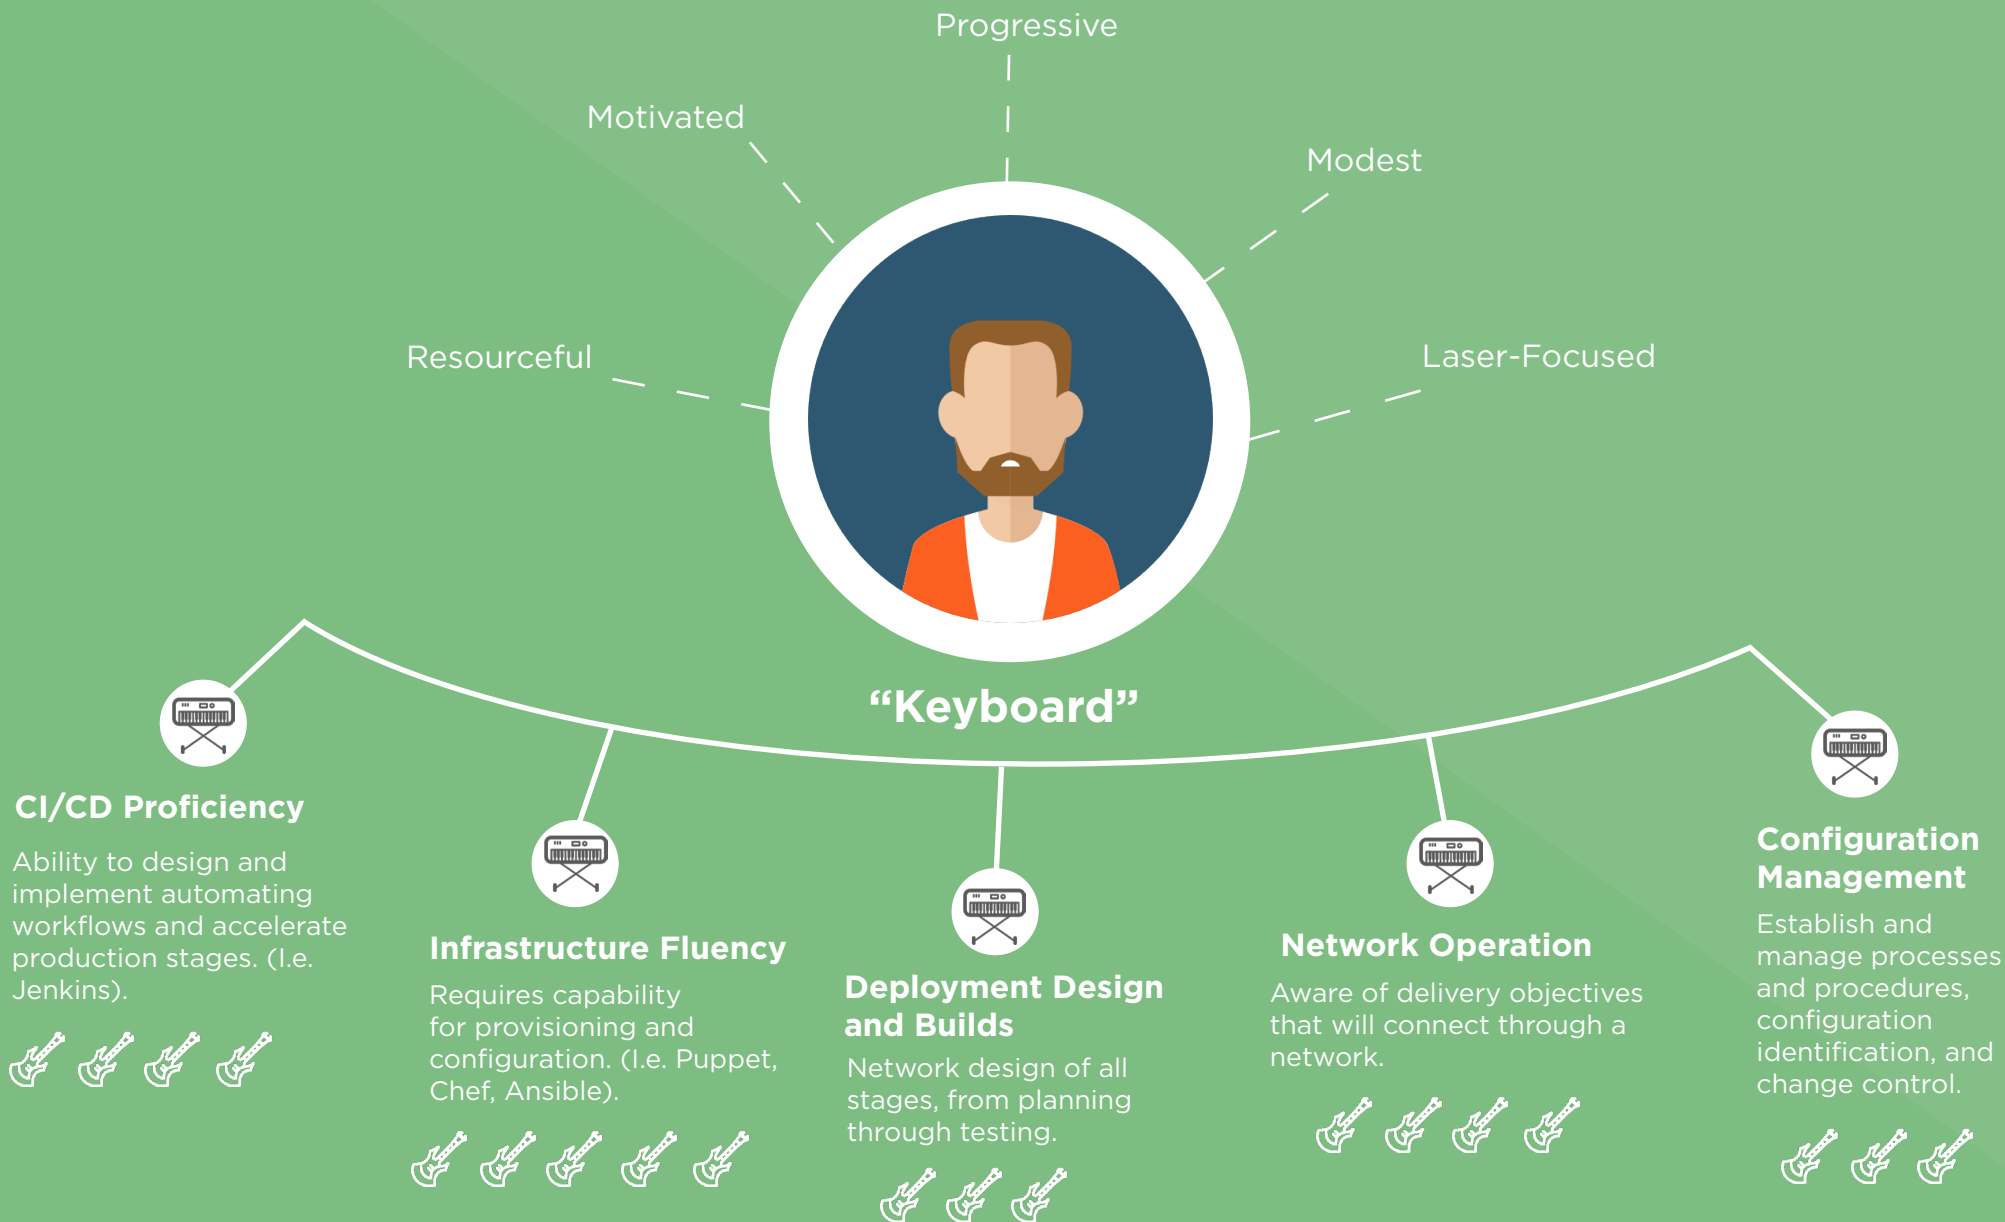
Progressive

Motivated

Modest

Resourceful

Laser-Focused

“Keyboard”

CI/CD Proficiency

Ability to design and implement automating workflows and accelerate production stages. (I.e. Jenkins).

Infrastructure Fluency

Requires capability for provisioning and configuration. (I.e. Puppet, Chef, Ansible).

Deployment Design and Builds

Network design of all stages, from planning through testing.

Network Operation

Aware of delivery objectives that will connect through a network.

Configuration Management

Establish and manage processes and procedures, configuration identification, and change control.